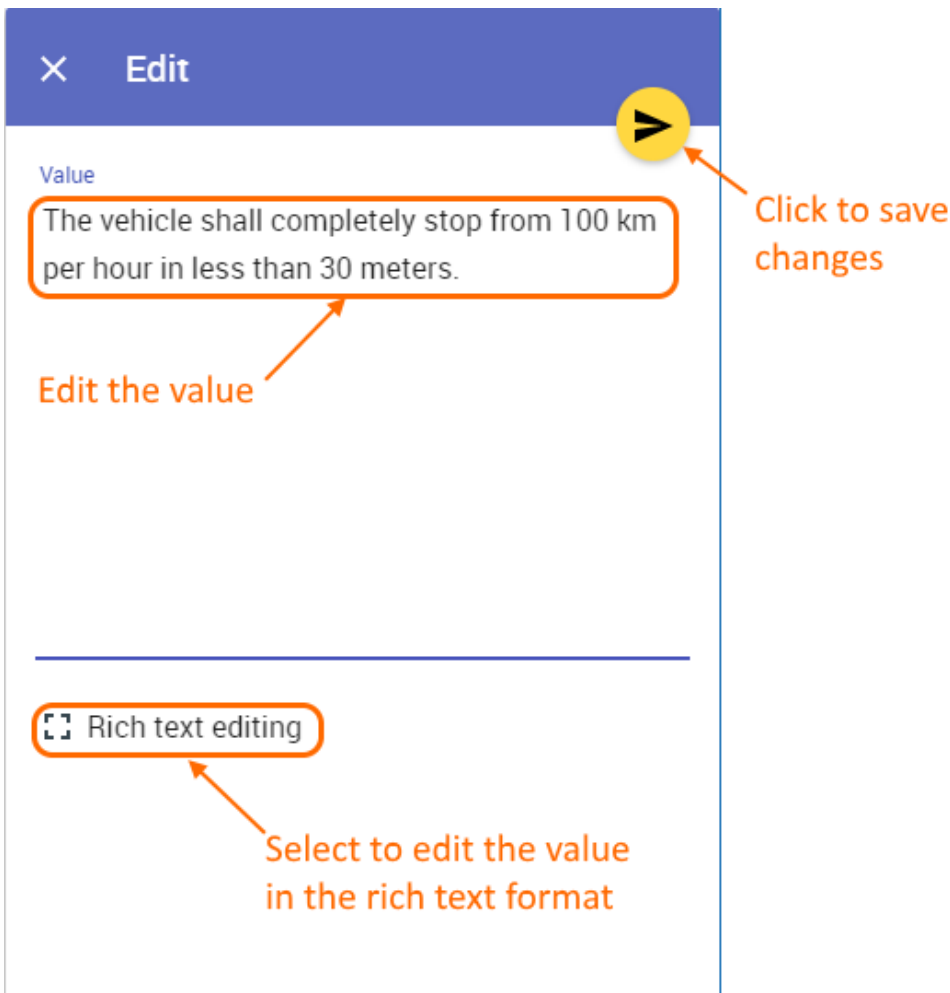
✕ Edit

Value
The vehicle shall completely stop from 100 km per hour in less than 30 meters.

Click to save changes

Edit the value

Rich text editing

Select to edit the value in the rich text format